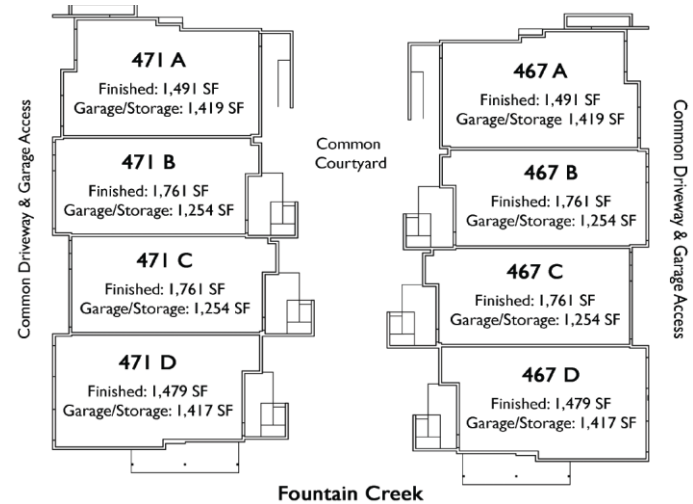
Common Driveway & Garage Access

471 A
Finished: 1,491 SF
Garage/Storage: 1,419 SF

471 B
Finished: 1,761 SF
Garage/Storage: 1,254 SF

471 C
Finished: 1,761 SF
Garage/Storage: 1,254 SF

471 D
Finished: 1,479 SF
Garage/Storage: 1,417 SF

Common Courtyard

467 A
Finished: 1,491 SF
Garage/Storage 1,419 SF

467 B
Finished: 1,761 SF
Garage/Storage: 1,254 SF

467 C
Finished: 1,761 SF
Garage/Storage: 1,254 SF

467 D
Finished: 1,479 SF
Garage/Storage: 1,417 SF

Common Driveway & Garage Access

Fountain Creek